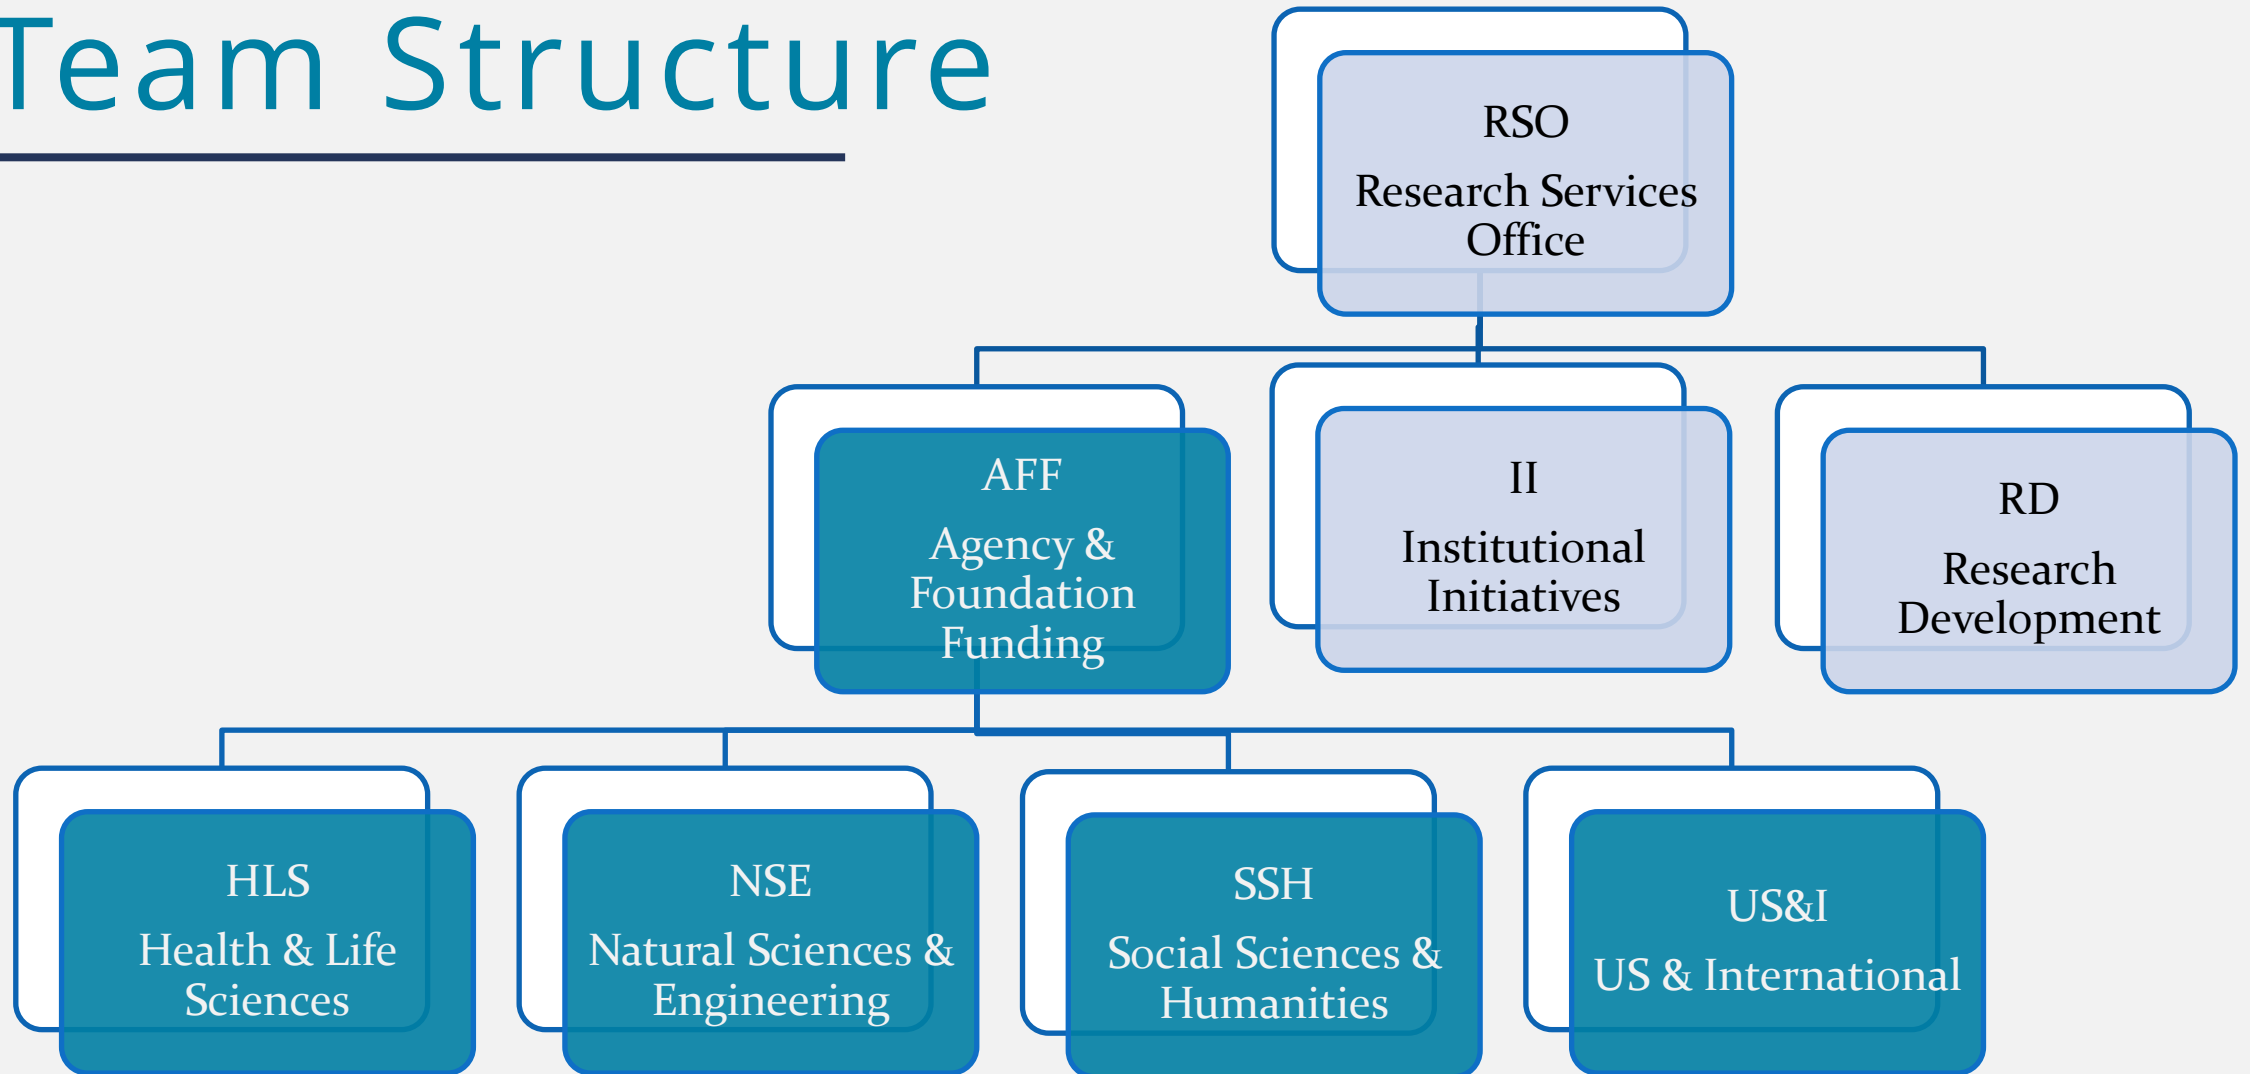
Team Structure

RSO

Research Services Office

AFF

Agency & Foundation Funding

II

Institutional Initiatives

RD

Research Development

HLS

Health & Life Sciences

NSE

Natural Sciences & Engineering

SSH

Social Sciences & Humanities

US&I

US & International